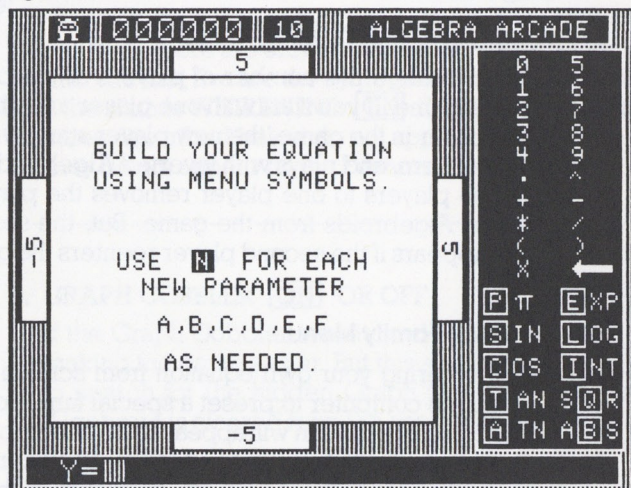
000000 10 ALGEBRA ARCADE

5

BUILD YOUR EQUATION USING MENU SYMBOLS.

USE N FOR EACH NEW PARAMETER A,B,C,D,E,F AS NEEDED.

-5

-5

5

0 5
1 6
2 7
3 8
4 9
. ^
+ -
* /
( )
X

P π E XP
S IN L OG
C OS I NT
T AN S Q R
A TN A B S

Y=